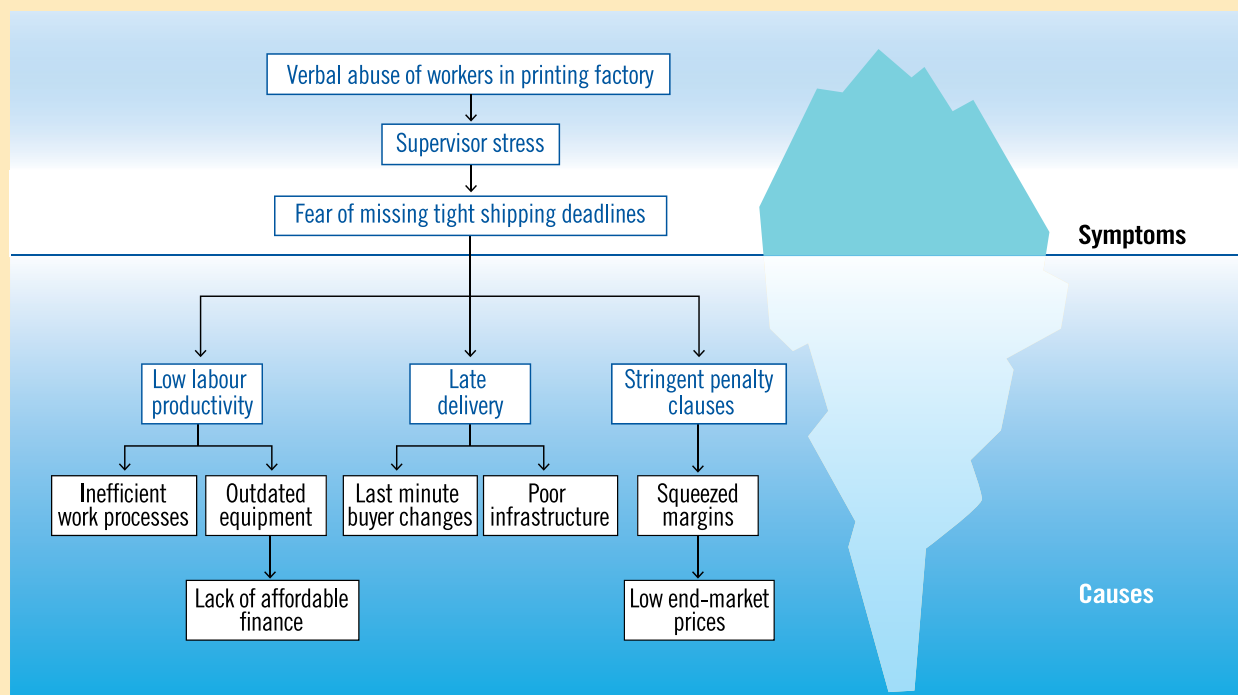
Verbal abuse of workers in printing factory

Supervisor stress

Fear of missing tight shipping deadlines

Symptoms

Low labour productivity

Late delivery

Stringent penalty clauses

Inefficient work processes

Outdated equipment

Last minute buyer changes

Poor infrastructure

Squeezed margins

Lack of affordable finance

Low end-market prices

Causes